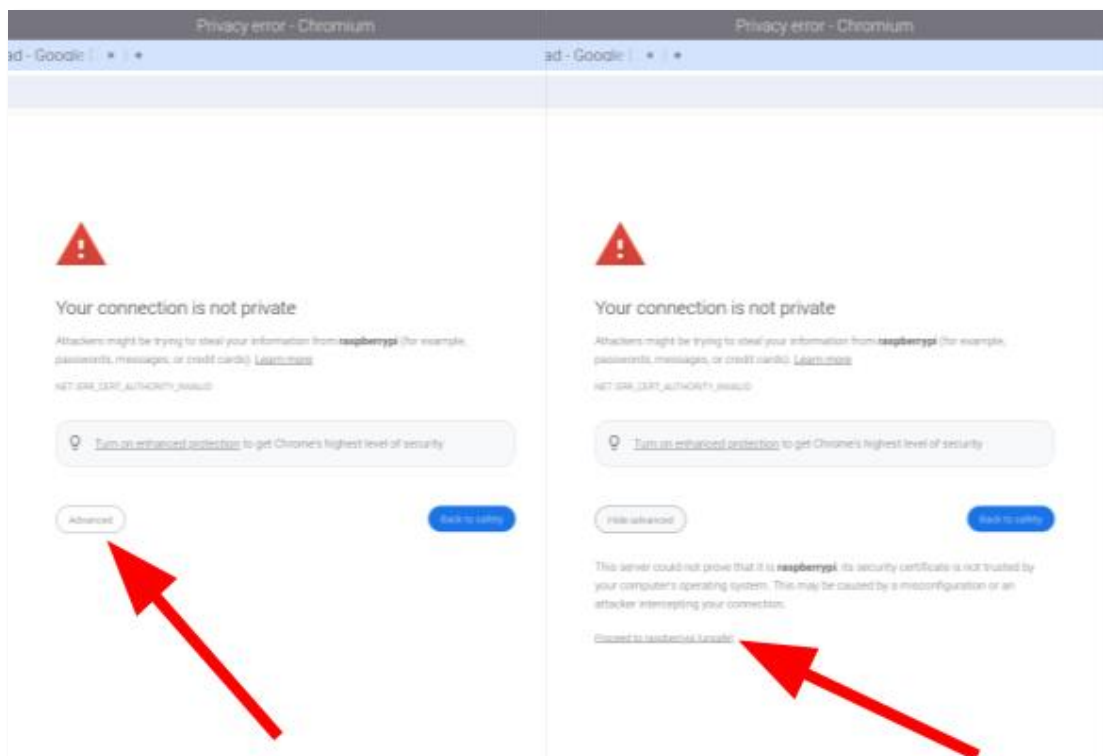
Privacy error - Chromium

ad - Google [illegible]

Your connection is not private

Attackers might be trying to steal your information from **raspberrypi** (for example, passwords, messages, or credit cards). Learn more

NET::ERR_CERT_AUTHORITY_INVALID

Turn on enhanced protection to get Chrome's highest level of security

Advanced

Back to safety

Privacy error - Chromium

ad - Google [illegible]

Your connection is not private

Attackers might be trying to steal your information from **raspberrypi** (for example, passwords, messages, or credit cards). Learn more

NET::ERR_CERT_AUTHORITY_INVALID

Turn on enhanced protection to get Chrome's highest level of security

Hide advanced

Back to safety

This server could not prove that it is **raspberrypi**; its security certificate is not trusted by your computer's operating system. This may be caused by a misconfiguration or an attacker intercepting your connection.

Proceed to raspberrypi (unsafe)